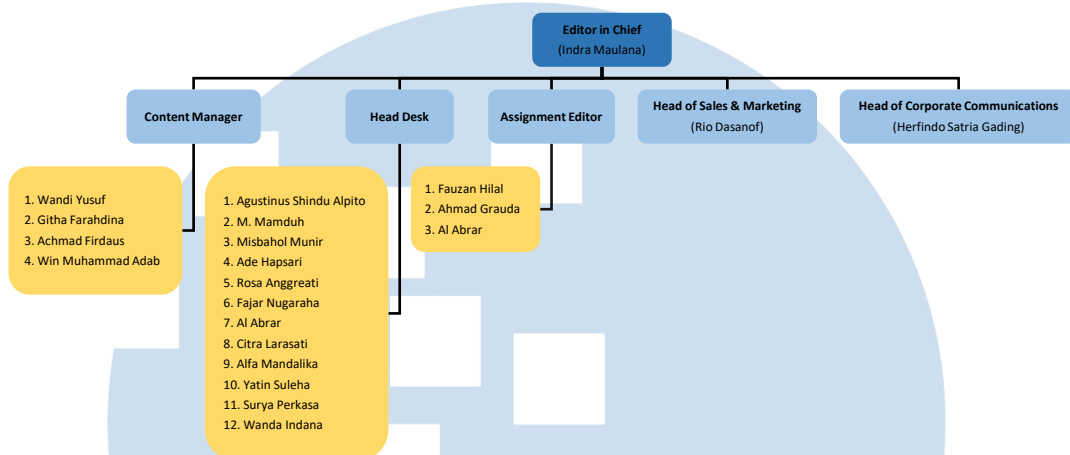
Editor in Chief
(Indra Maulana)

Content Manager

Head Desk

Assignment Editor

Head of Sales & Marketing
(Rio Dasanof)

Head of Corporate Communications
(Herfindo Satria Gading)

1. Wandi Yusuf
2. Githa Farahdina
3. Achmad Firdaus
4. Win Muhammad Adab

1. Agustinus Shindu Alpito
2. M. Mamduh
3. Misbahol Munir
4. Ade Hapsari
5. Rosa Anggreati
6. Fajar Nugaraha
7. Al Abrar
8. Citra Larasati
9. Alfa Mandalika
10. Yatin Suleha
11. Surya Perkasa
12. Wanda Indana

1. Fauzan Hilal
2. Ahmad Grauda
3. Al Abrar